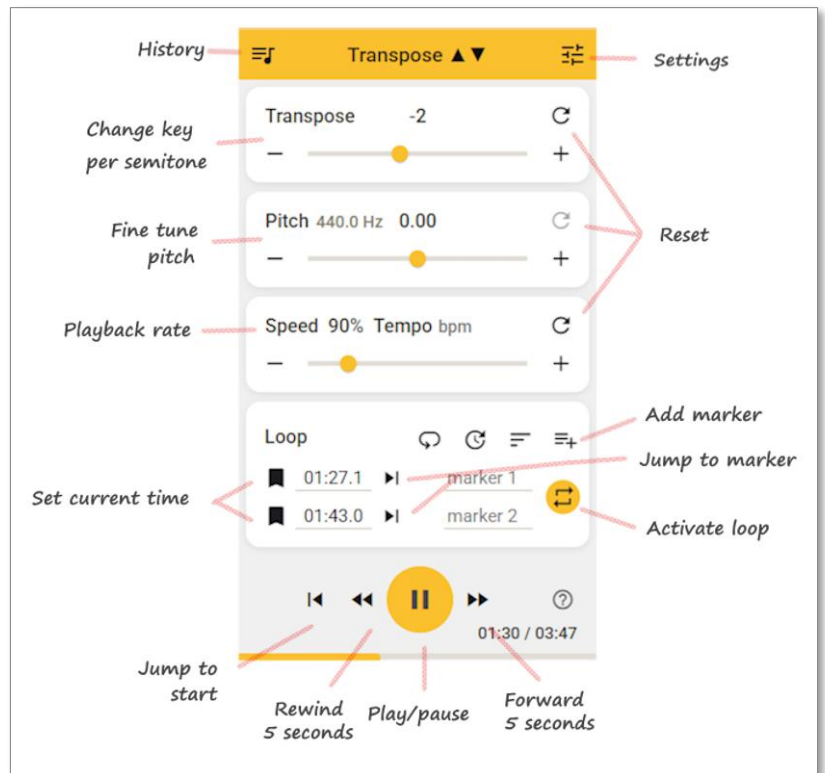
History

Transpose ▲▼

Settings

Change key per semitone

Transpose -2

Reset

Fine tune pitch

Pitch 440.0 Hz 0.00

Playback rate

Speed 90% Tempo bpm

Add marker

Loop

Jump to marker

Set current time

01:27.1

marker 1

01:43.0

marker 2

Activate loop

01:30 / 03:47

Jump to start

Rewind 5 seconds

Play/pause

Forward 5 seconds